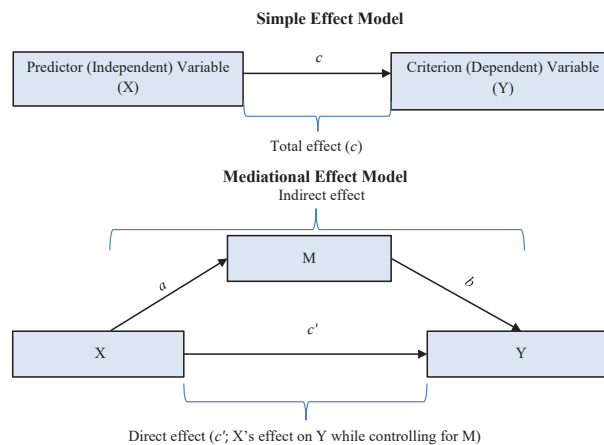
Simple Effect Model

Predictor (Independent) Variable (X)

$c$

Criterion (Dependent) Variable (Y)

Total effect ($c$)

Mediational Effect Model

Indirect effect

M

$a$

$b$

X

$c'$

Y

Direct effect ($c'$; X's effect on Y while controlling for M)